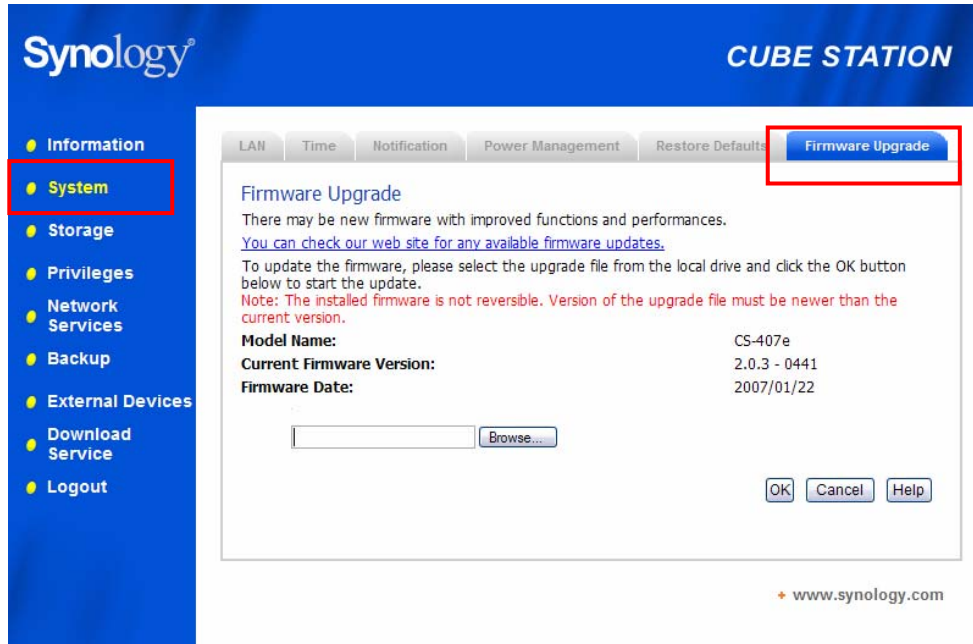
Synology®

CUBE STATION

Information

System

Storage

Privileges

Network Services

Backup

External Devices

Download Service

Logout

LAN | Time | Notification | Power Management | Restore Defaults | Firmware Upgrade

Firmware Upgrade

There may be new firmware with improved functions and performances.

You can check our web site for any available firmware updates.

To update the firmware, please select the upgrade file from the local drive and click the OK button below to start the update.

Note: The installed firmware is not reversible. Version of the upgrade file must be newer than the current version.

| | |
|---|---|
| Model Name: | CS-407e |
| Current Firmware Version: | 2.0.3 - 0441 |
| Firmware Date: | 2007/01/22 |

Browse...

OK Cancel Help

+ www.synology.com